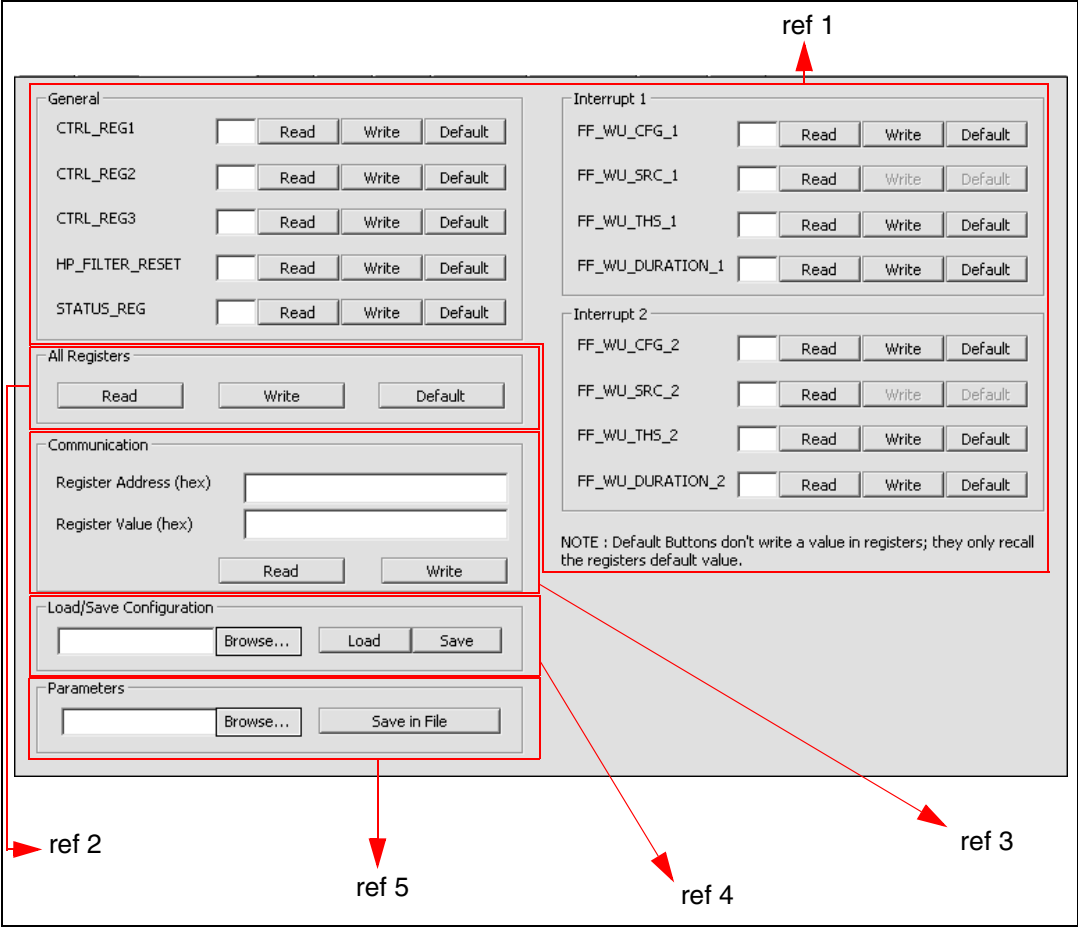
ref 1

General

CTRL_REG1 Read Write Default

CTRL_REG2 Read Write Default

CTRL_REG3 Read Write Default

HP_FILTER_RESET Read Write Default

STATUS_REG Read Write Default

All Registers

Read Write Default

Communication

Register Address (hex)

Register Value (hex)

Read Write

Load/Save Configuration

Browse... Load Save

Parameters

Browse... Save in File

Interrupt 1

FF_WU_CFG_1 Read Write Default

FF_WU_SRC_1 Read Write Default

FF_WU_THS_1 Read Write Default

FF_WU_DURATION_1 Read Write Default

Interrupt 2

FF_WU_CFG_2 Read Write Default

FF_WU_SRC_2 Read Write Default

FF_WU_THS_2 Read Write Default

FF_WU_DURATION_2 Read Write Default

NOTE : Default Buttons don't write a value in registers; they only recall the registers default value.

ref 2

ref 5

ref 4

ref 3